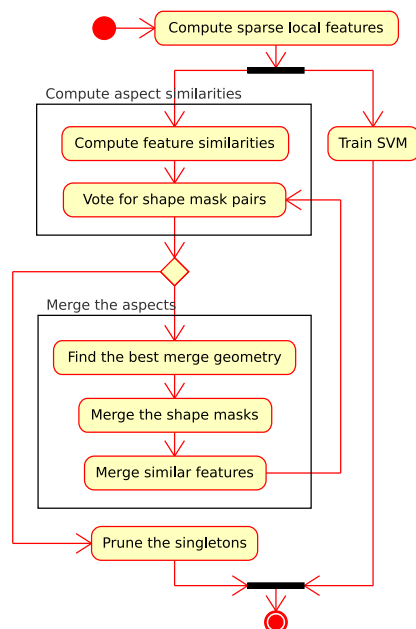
Compute sparse local features

Compute aspect similarities

Compute feature similarities

Vote for shape mask pairs

Train SVM

Merge the aspects

Find the best merge geometry

Merge the shape masks

Merge similar features

Prune the singletons